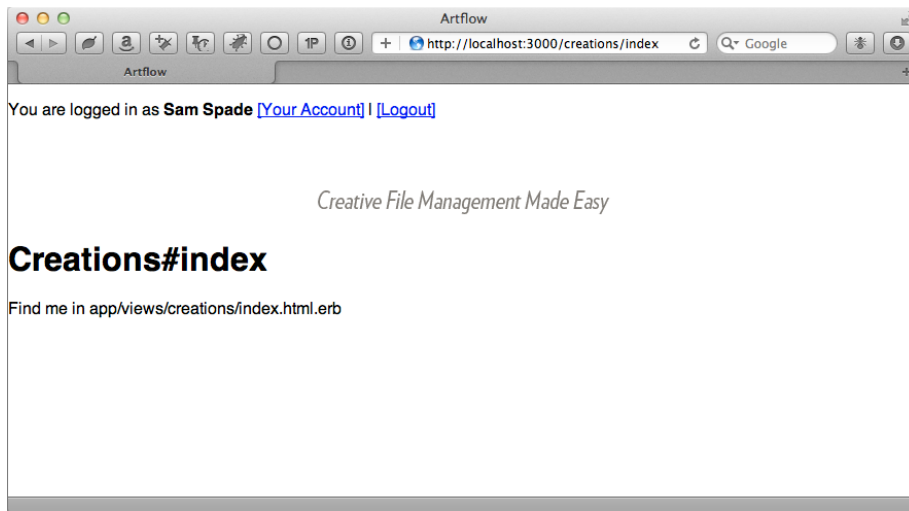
Artflow

1P

http://localhost:3000/creations/index

Google

Artflow

You are logged in as **Sam Spade** [Your Account] | [Logout]

Creative File Management Made Easy

# Creations#index

Find me in app/views/creations/index.html.erb